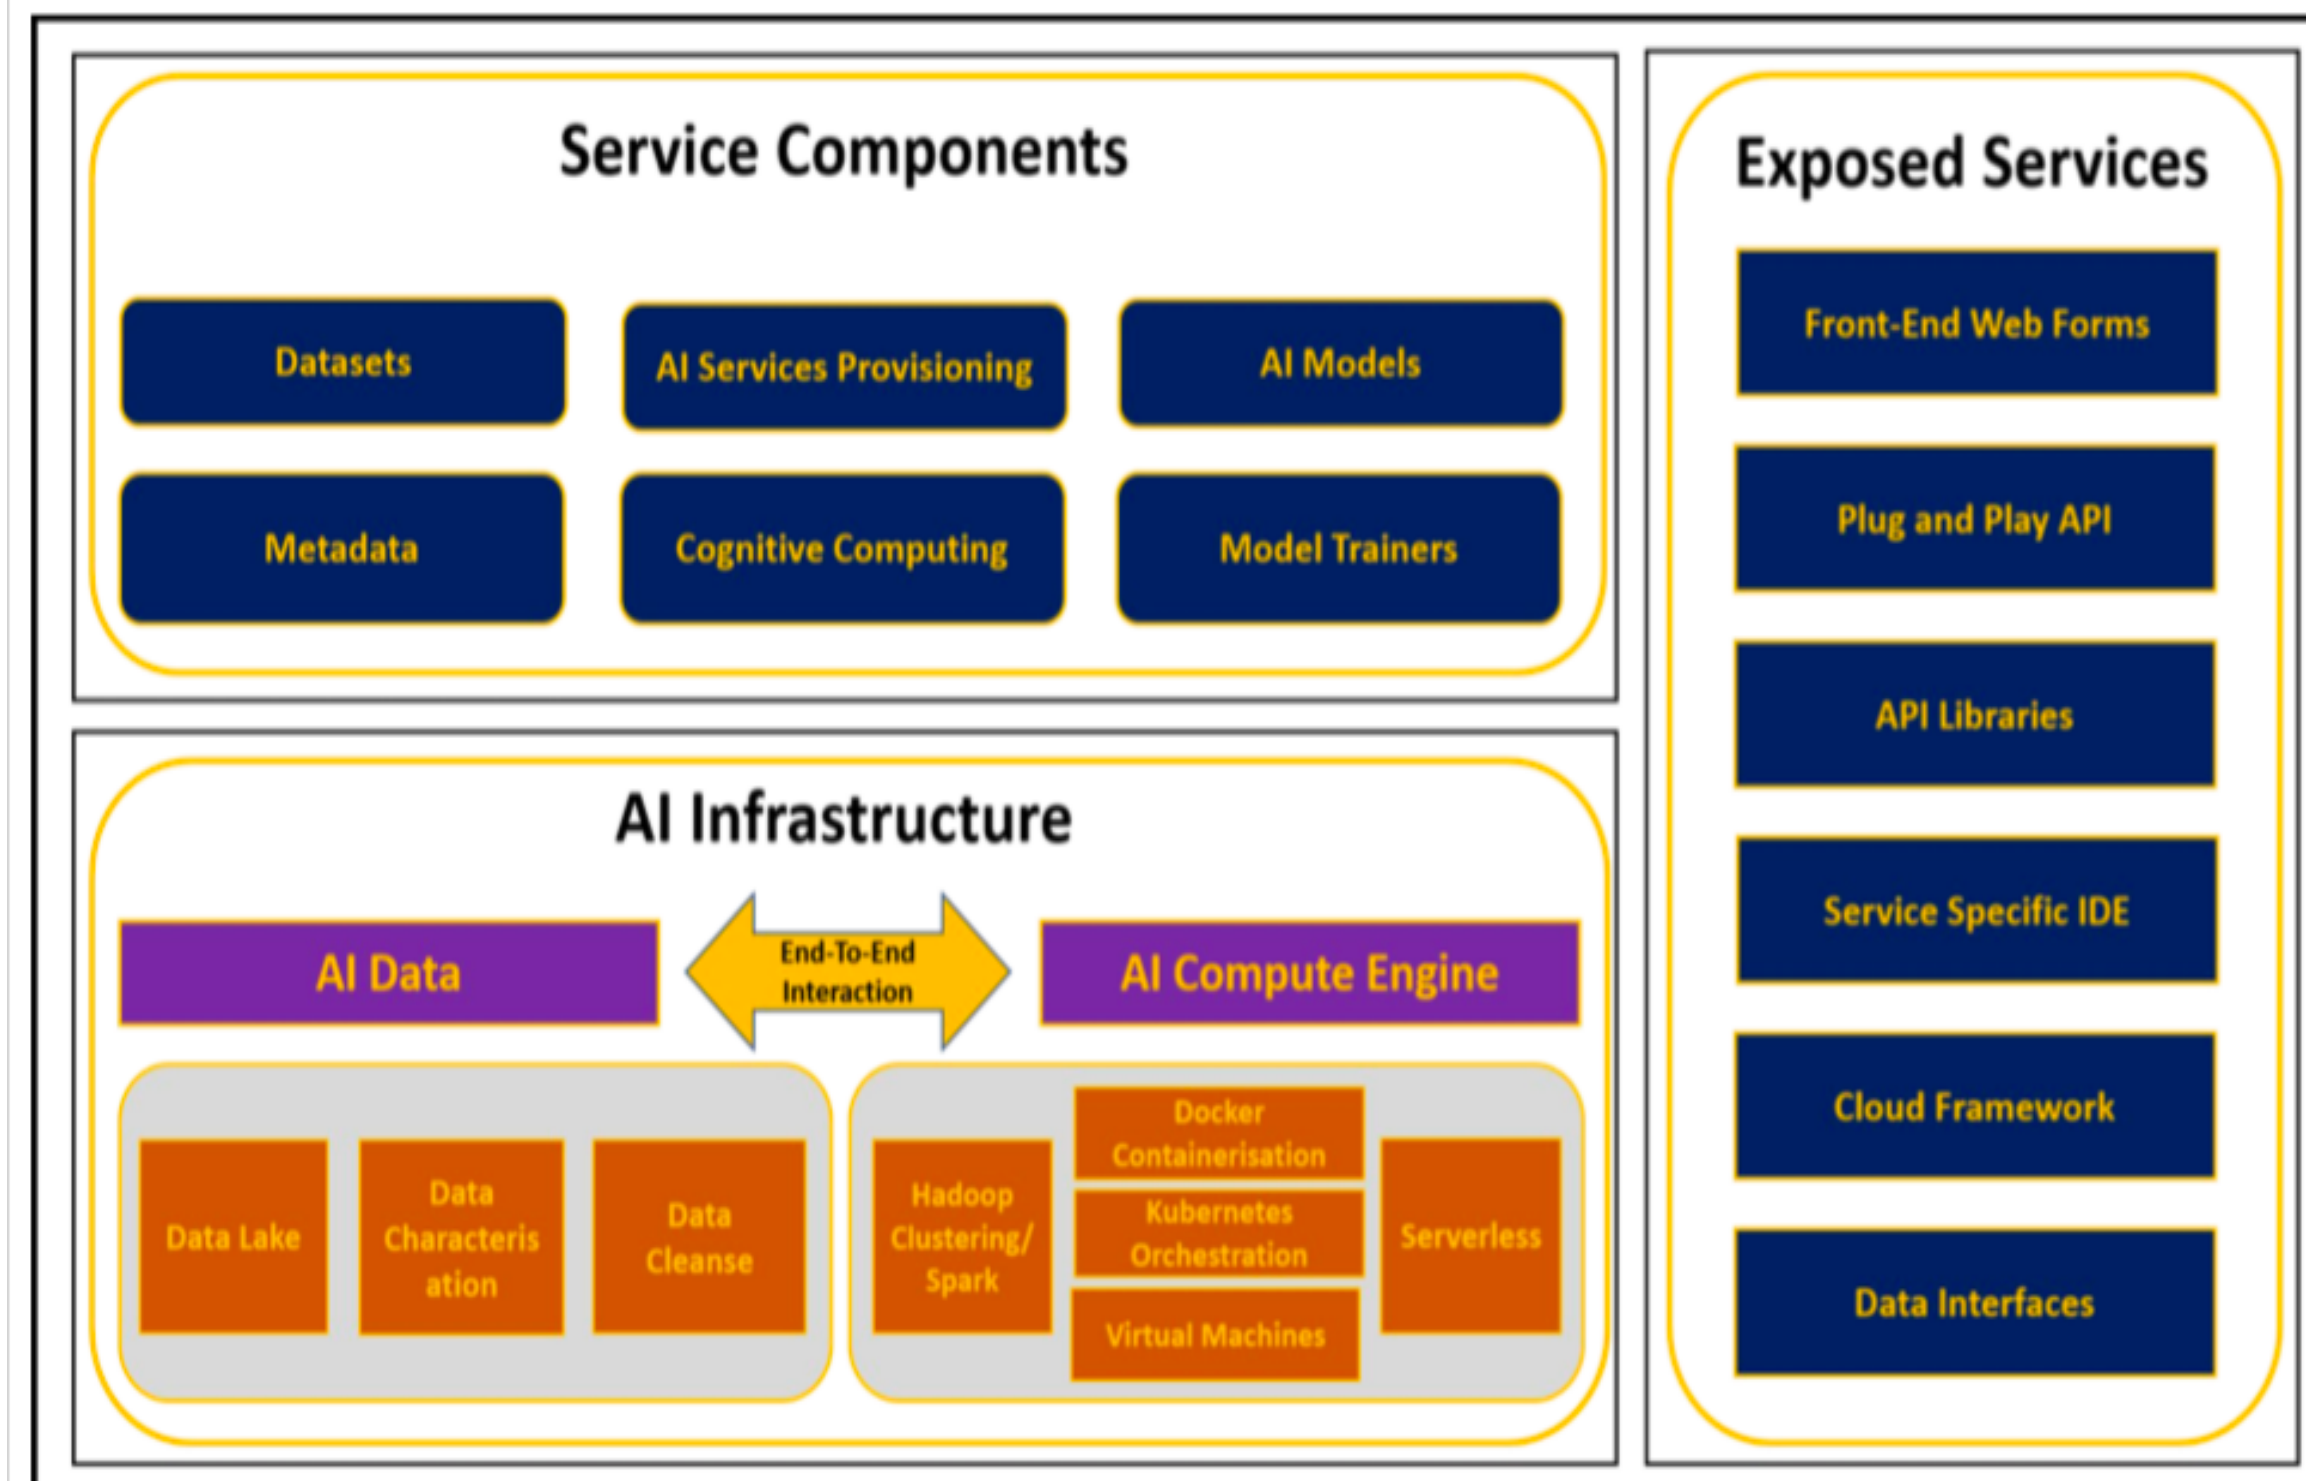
Service Components

Datasets

AI Services Provisioning

AI Models

Metadata

Cognitive Computing

Model Trainers

AI Infrastructure

AI Data

End-To-End Interaction

AI Compute Engine

Data Lake

Data Characterisation

Data Cleanse

Hadoop Clustering/ Spark

Docker Containerisation

Kubernetes Orchestration

Virtual Machines

Serverless

Exposed Services

Front-End Web Forms

Plug and Play API

API Libraries

Service Specific IDE

Cloud Framework

Data Interfaces